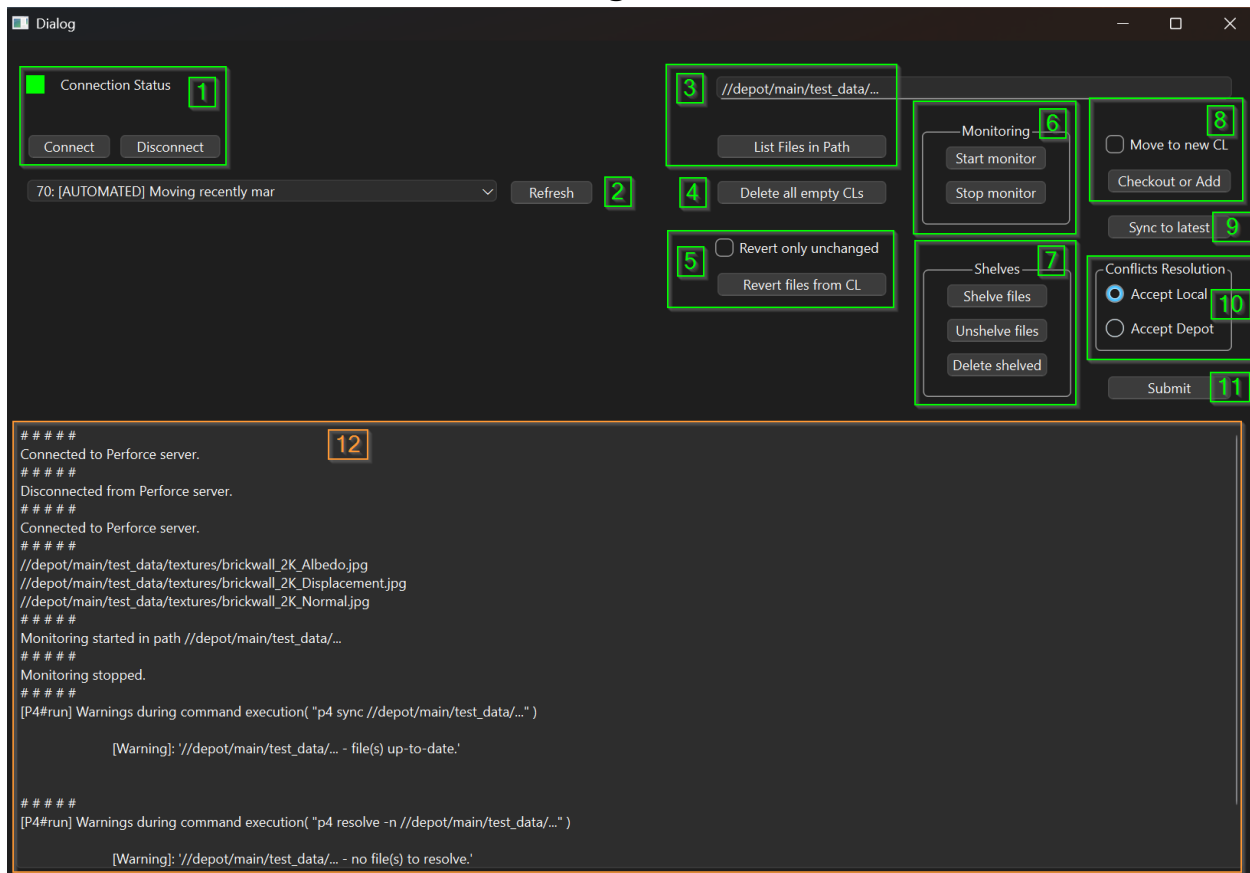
Dialog

Connection Status 1

Connect Disconnect

70: [AUTOMATED] Moving recently mar

Refresh 2

3 //depot/main/test_data/...

List Files in Path

4 Delete all empty CLs

5 Revert only unchanged

Revert files from CL

Monitoring 6

Start monitor

Stop monitor

8

Move to new CL

Checkout or Add

Sync to latest 9

Shelves 7

Shelve files

Unshelve files

Delete shelved

Conflicts Resolution

Accept Local 10

Accept Depot

Submit 11

12

# # # # #
Connected to Perforce server.
# # # # #
Disconnected from Perforce server.
# # # # #
Connected to Perforce server.
# # # # #
//depot/main/test_data/textures/brickwall_2K_Albedo.jpg
//depot/main/test_data/textures/brickwall_2K_Displacement.jpg
//depot/main/test_data/textures/brickwall_2K_Normal.jpg
# # # # #
Monitoring started in path //depot/main/test_data/...
# # # # #
Monitoring stopped.
# # # # #
[P4#run] Warnings during command execution( "p4 sync //depot/main/test_data/..." )

[Warning]: '//depot/main/test_data/... - file(s) up-to-date.'

# # # # #
[P4#run] Warnings during command execution( "p4 resolve -n //depot/main/test_data/..." )

[Warning]: '//depot/main/test_data/... - no file(s) to resolve.'